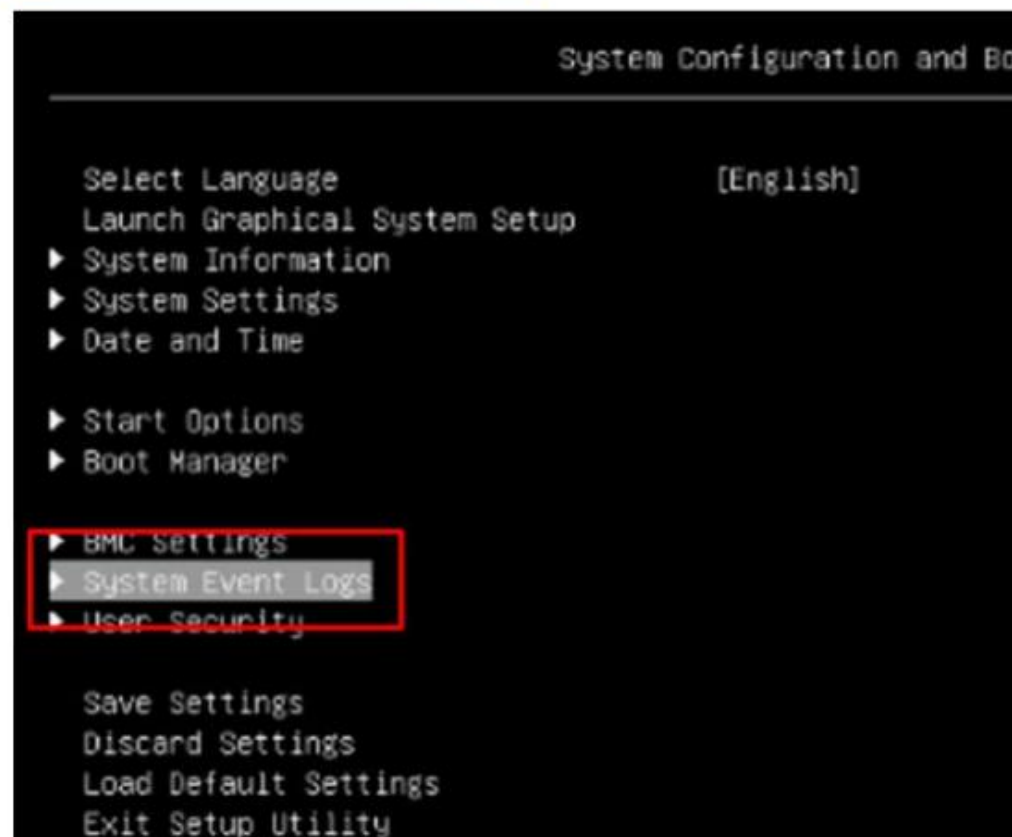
System Configuration and Bo

Select Language [English]
Launch Graphical System Setup
▶ System Information
▶ System Settings
▶ Date and Time

▶ Start Options
▶ Boot Manager

▶ BMC Settings
▶ System Event Logs
▶ User Security

Save Settings
Discard Settings
Load Default Settings
Exit Setup Utility